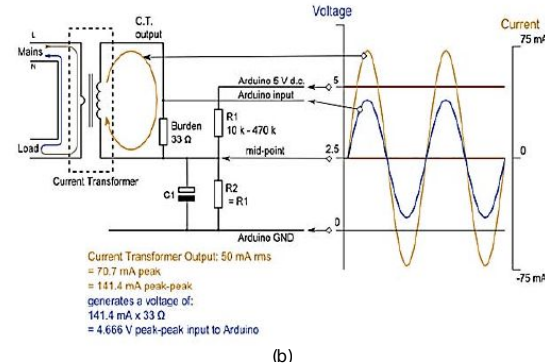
Voltage

Current
75 mA

L
Mains
N

Load

Current Transformer

C.T. output

Burden 33 Ω

R1 10 k - 470 k

R2 = R1

C1

Arduino 5 V d.c.
Arduino input
mid-point
Arduino GND

5
2.5
0

0

-75 mA

Current Transformer Output: 50 mA rms
= 70.7 mA peak
= 141.4 mA peak-peak
generates a voltage of:
141.4 mA x 33 Ω
= 4.666 V peak-peak input to Arduino

(b)